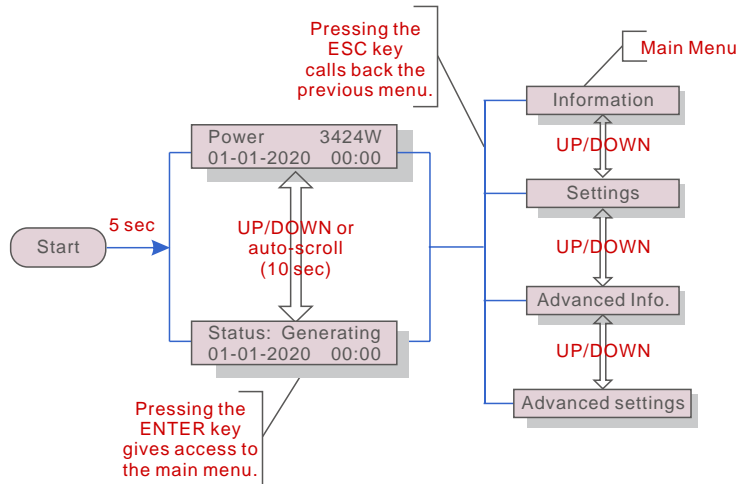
Pressing the ESC key calls back the previous menu.

Main Menu

Information

UP/DOWN

Settings

UP/DOWN

Advanced Info.

UP/DOWN

Advanced settings

Power 3424W
01-01-2020 00:00

UP/DOWN or auto-scroll (10 sec)

Status: Generating
01-01-2020 00:00

Start

5 sec

Pressing the ENTER key gives access to the main menu.